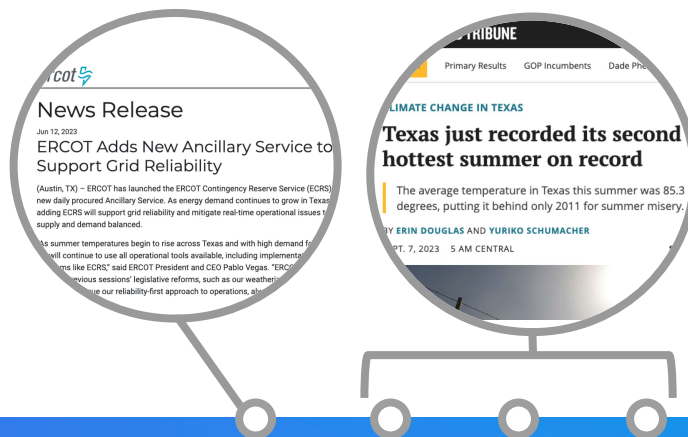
ercot

News Release

Jun 12, 2023

ERCOT Adds New Ancillary Service to Support Grid Reliability

(Austin, TX) – ERCOT has launched the ERCOT Contingency Reserve Service (ECRS) new daily procured Ancillary Service. As energy demand continues to grow in Texas adding ECRS will support grid reliability and mitigate real-time operational issues t supply and demand balanced.

As summer temperatures begin to rise across Texas and with high demand f will continue to use all operational tools available, including implementat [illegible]ms like ECRS," said ERCOT President and CEO Pablo Vegas. "ERC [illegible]evious sessions' legislative reforms, such as our weatheri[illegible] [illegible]e our reliability-first approach to operations, al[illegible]

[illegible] TRIBUNE

Primary Results GOP Incumbents Dade Ph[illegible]

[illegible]LIMATE CHANGE IN TEXAS

Texas just recorded its second hottest summer on record

The average temperature in Texas this summer was 85.3 degrees, putting it behind only 2011 for summer misery.

BY ERIN DOUGLAS AND YURIKO SCHUMACHER

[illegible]PT. 7, 2023 5 AM CENTRAL